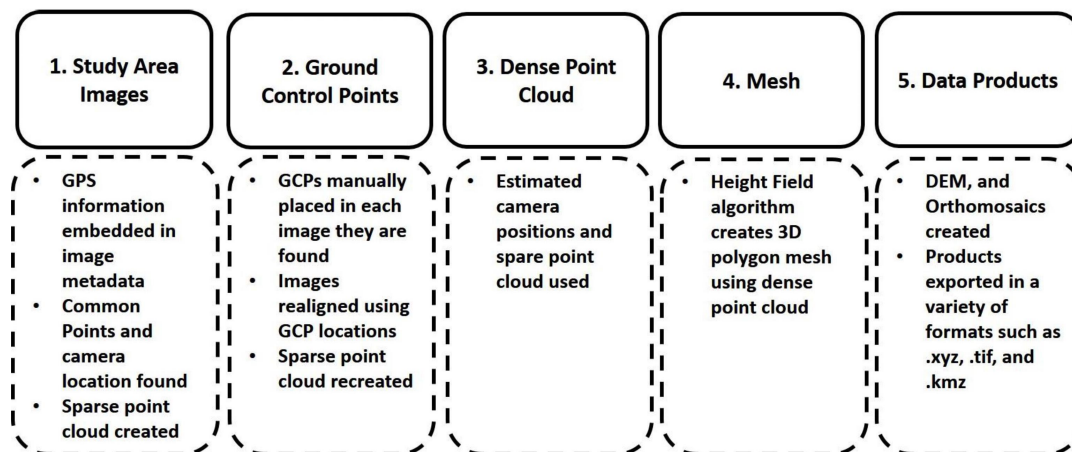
1. Study Area Images

- GPS information embedded in image metadata
- Common Points and camera location found
- Sparse point cloud created

2. Ground Control Points

- GCPs manually placed in each image they are found
- Images realigned using GCP locations
- Sparse point cloud recreated

3. Dense Point Cloud

- Estimated camera positions and spare point cloud used

4. Mesh

- Height Field algorithm creates 3D polygon mesh using dense point cloud

5. Data Products

- DEM, and Orthomosaics created
- Products exported in a variety of formats such as .xyz, .tif, and .kmz